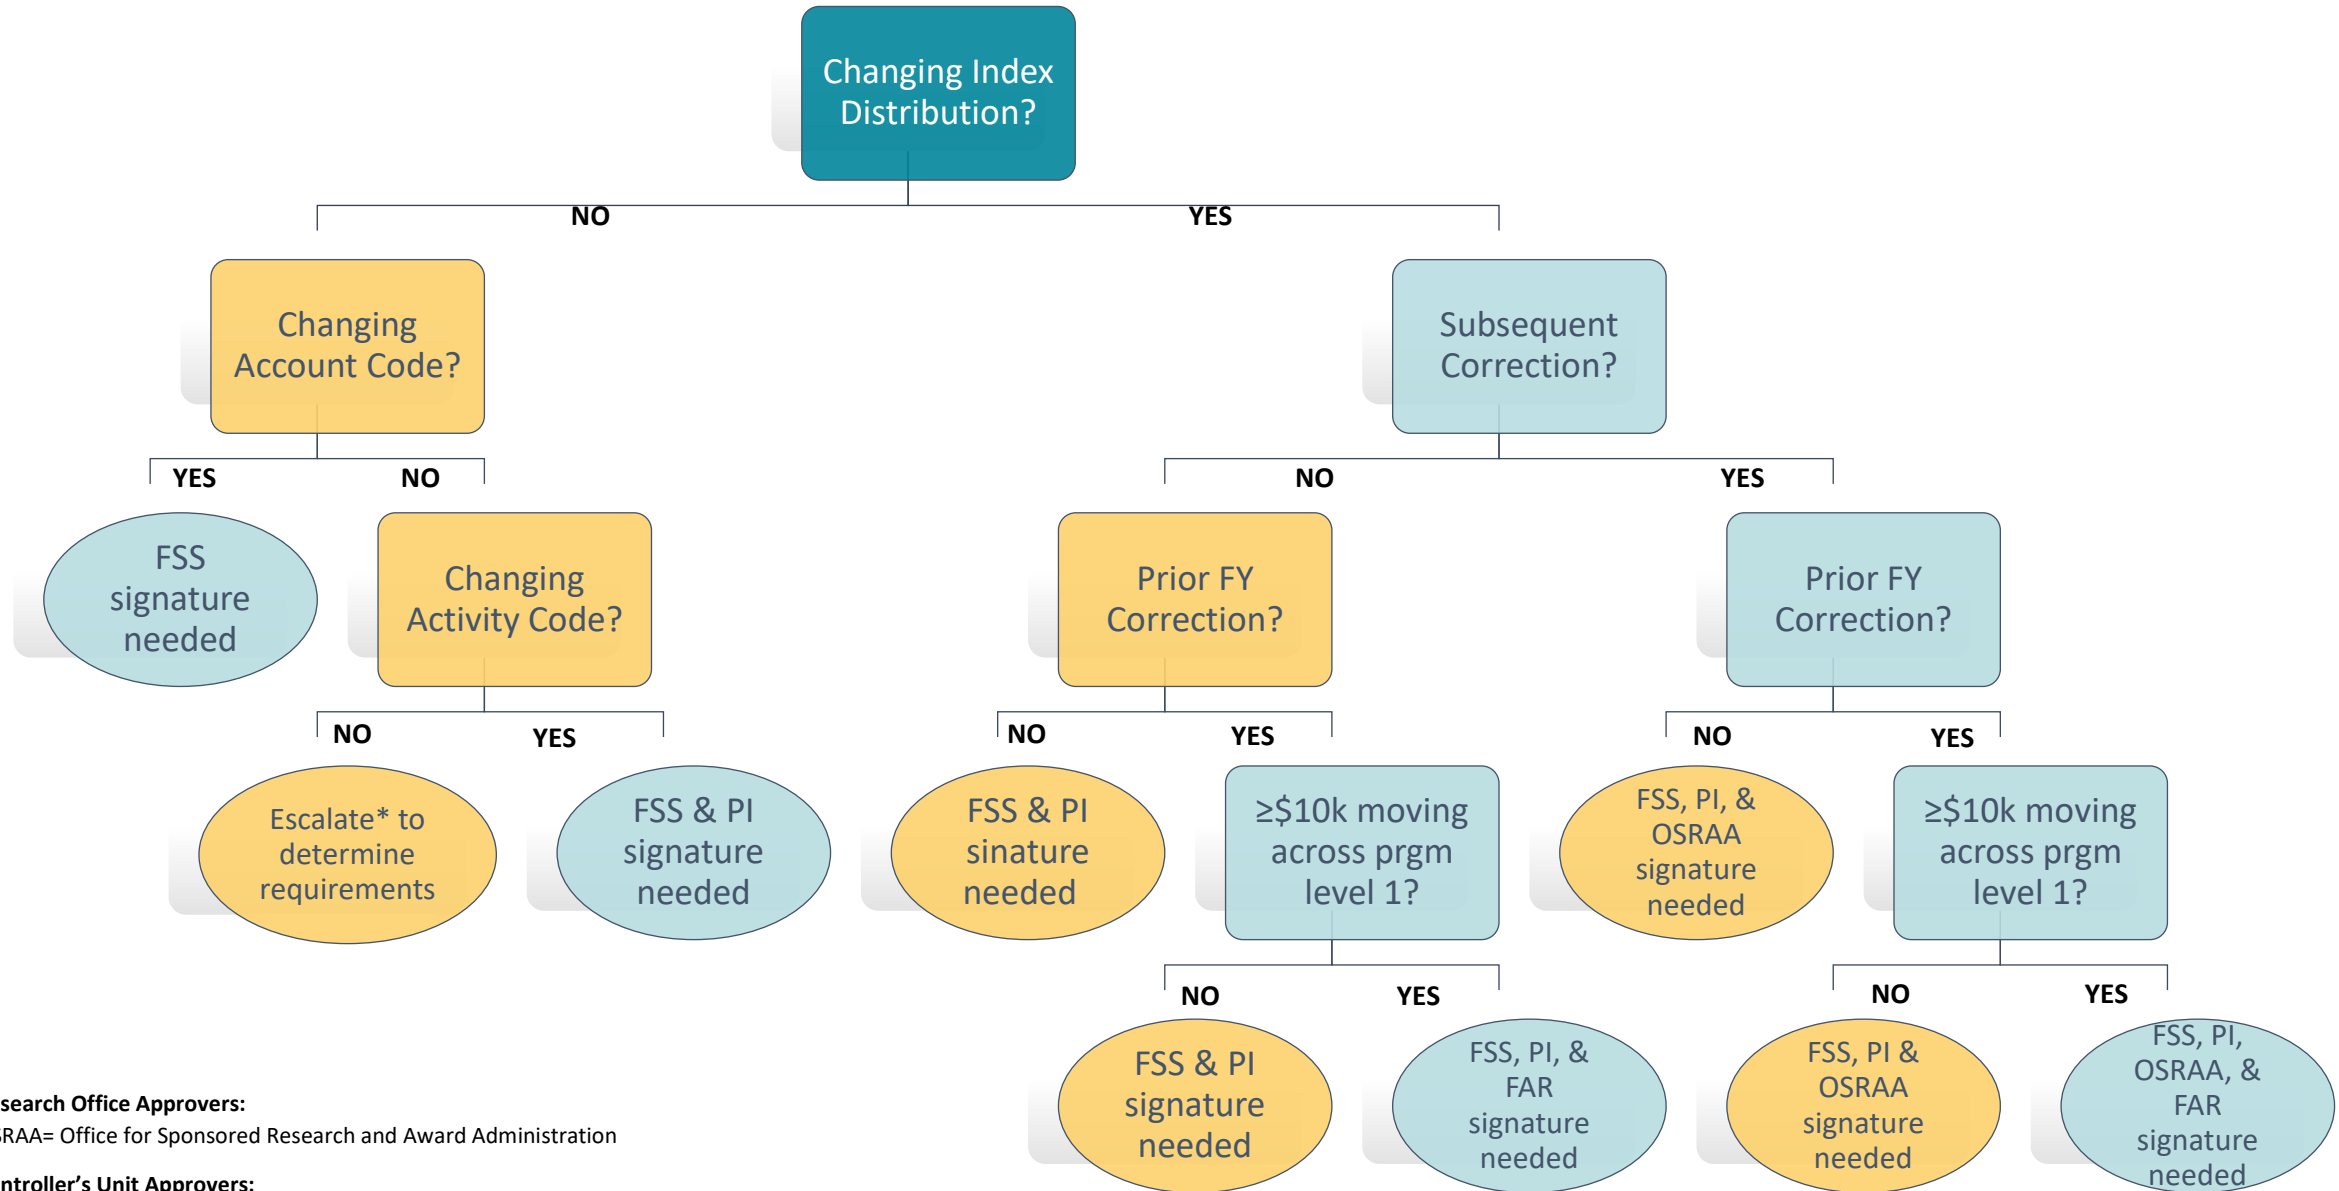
Changing Index Distribution?

NO

YES

Changing Account Code?

YES

NO

FSS signature needed

Changing Activity Code?

NO

YES

Escalate* to determine requirements

FSS & PI signature needed

Subsequent Correction?

NO

YES

Prior FY Correction?

NO

YES

FSS & PI sinature needed

≥$10k moving across prgm level 1?

NO

YES

FSS & PI signature needed

FSS, PI, & FAR signature needed

Prior FY Correction?

NO

YES

FSS, PI, & OSRAA signature needed

≥$10k moving across prgm level 1?

NO

YES

FSS, PI & OSRAA signature needed

FSS, PI, OSRAA, & FAR signature needed

search Office Approvers:
SRAA= Office for Sponsored Research and Award Administration

ntroller's Unit Approvers: